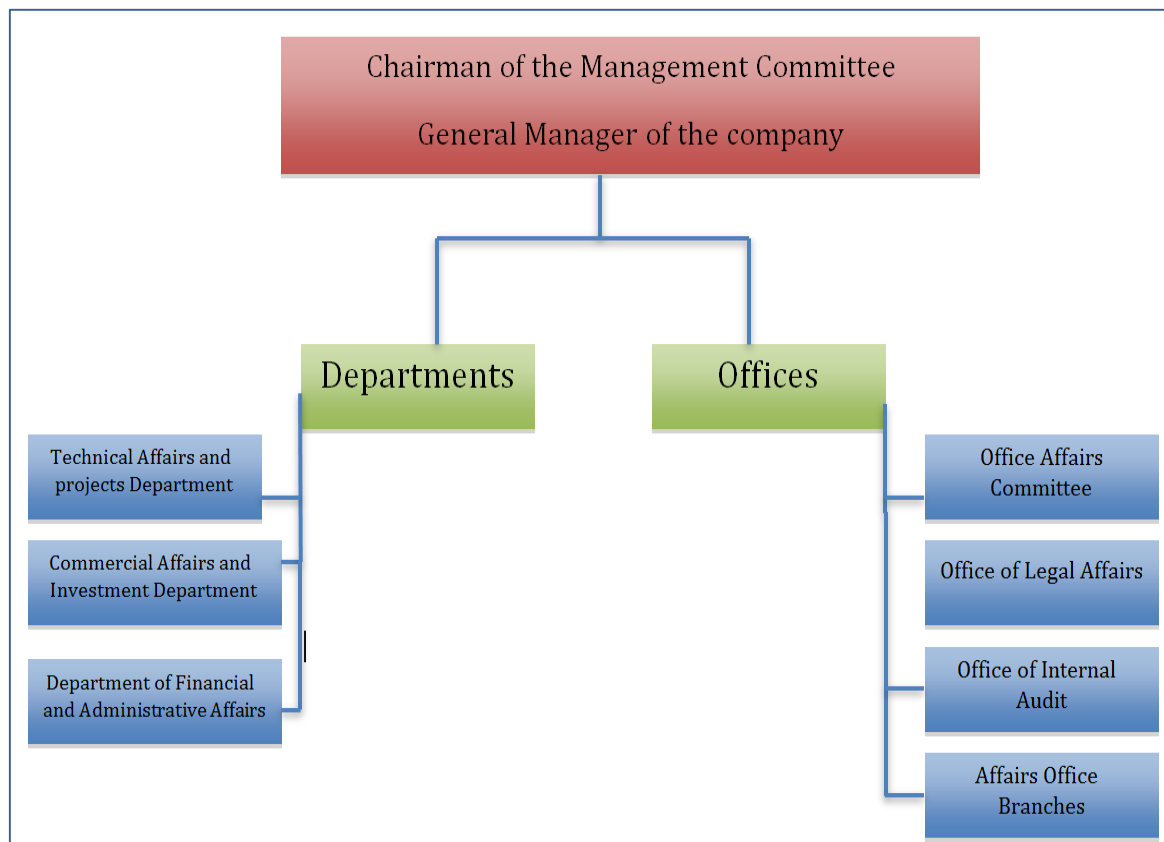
Chairman of the Management Committee

General Manager of the company

Departments

Offices

Technical Affairs and projects Department

Commercial Affairs and Investment Department

Department of Financial and Administrative Affairs

Office Affairs Committee

Office of Legal Affairs

Office of Internal Audit

Affairs Office Branches